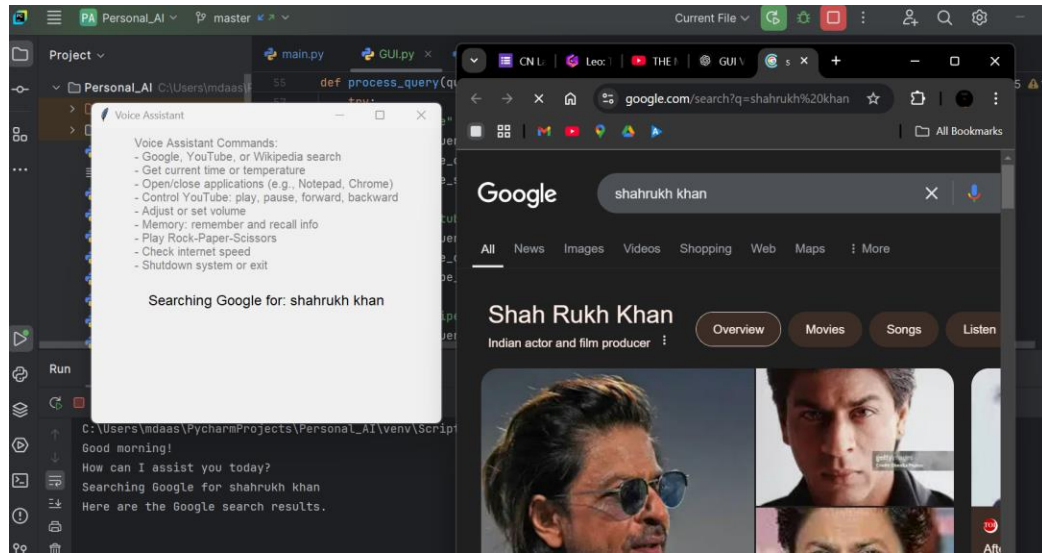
PA Personal_AI master
Current File
Project
Personal_AI C:\Users\mdaas
main.py
GUI.py
55
def process_query(q
try:
Voice Assistant
Voice Assistant Commands:
- Google, YouTube, or Wikipedia search
- Get current time or temperature
- Open/close applications (e.g., Notepad, Chrome)
- Control YouTube: play, pause, forward, backward
- Adjust or set volume
- Memory: remember and recall info
- Play Rock-Paper-Scissors
- Check internet speed
- Shutdown system or exit

Searching Google for: shahrukh khan

Run
C:\Users\mdaas\PycharmProjects\Personal_AI\venv\Script
Good morning!
How can I assist you today?
Searching Google for shahrukh khan
Here are the Google search results.

CN L
Leet
THE
GUI
s
google.com/search?q=shahrukh%20khan
All Bookmarks
Google
shahrukh khan
All News Images Videos Shopping Web Maps More
Shah Rukh Khan
Indian actor and film producer
Overview Movies Songs Listen
Aft